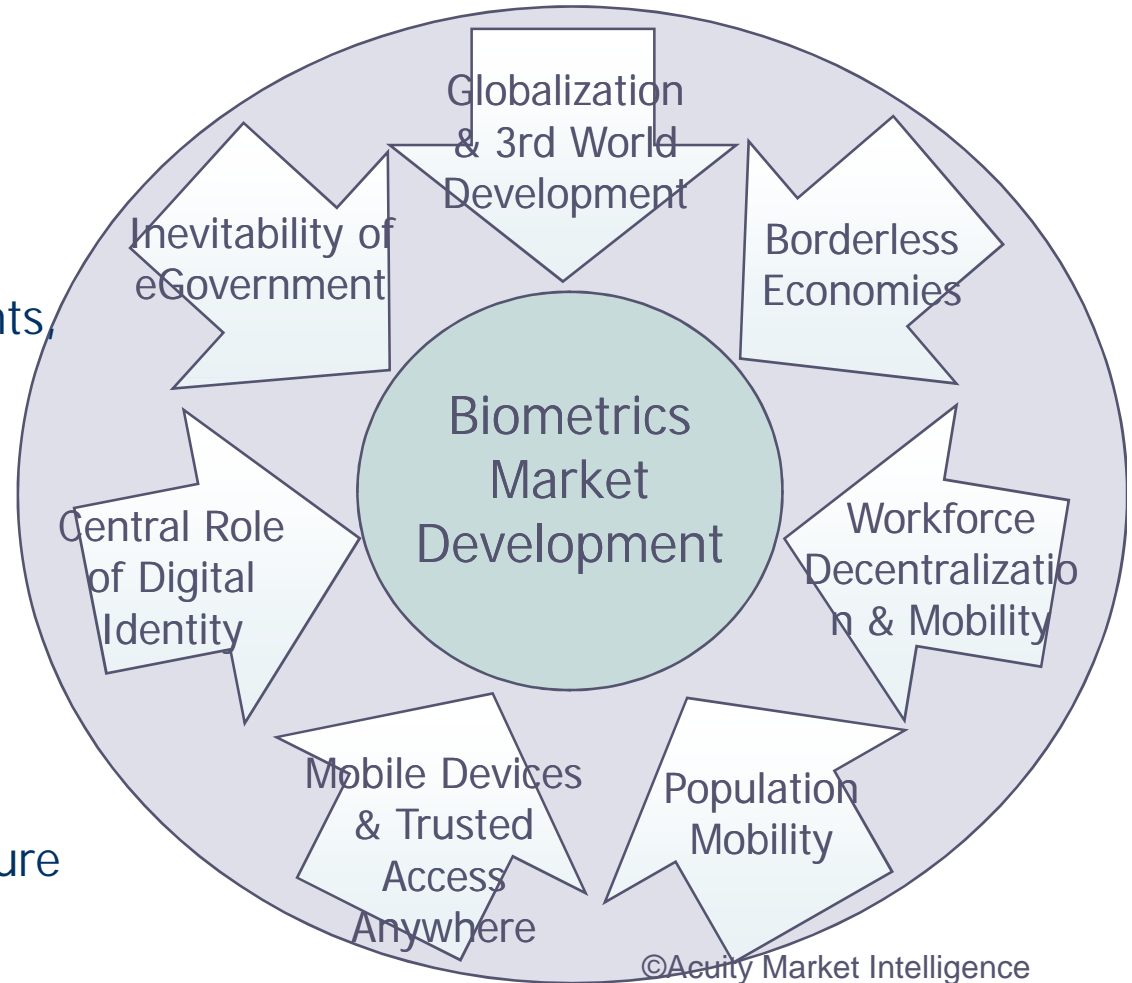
nts,

ure

Globalization & 3rd World Development

Inevitability of eGovernment

Borderless Economies

Biometrics Market Development

Central Role of Digital Identity

Workforce Decentralization & Mobility

Mobile Devices & Trusted Access Anywhere

Population Mobility

©Acuity Market Intelligence